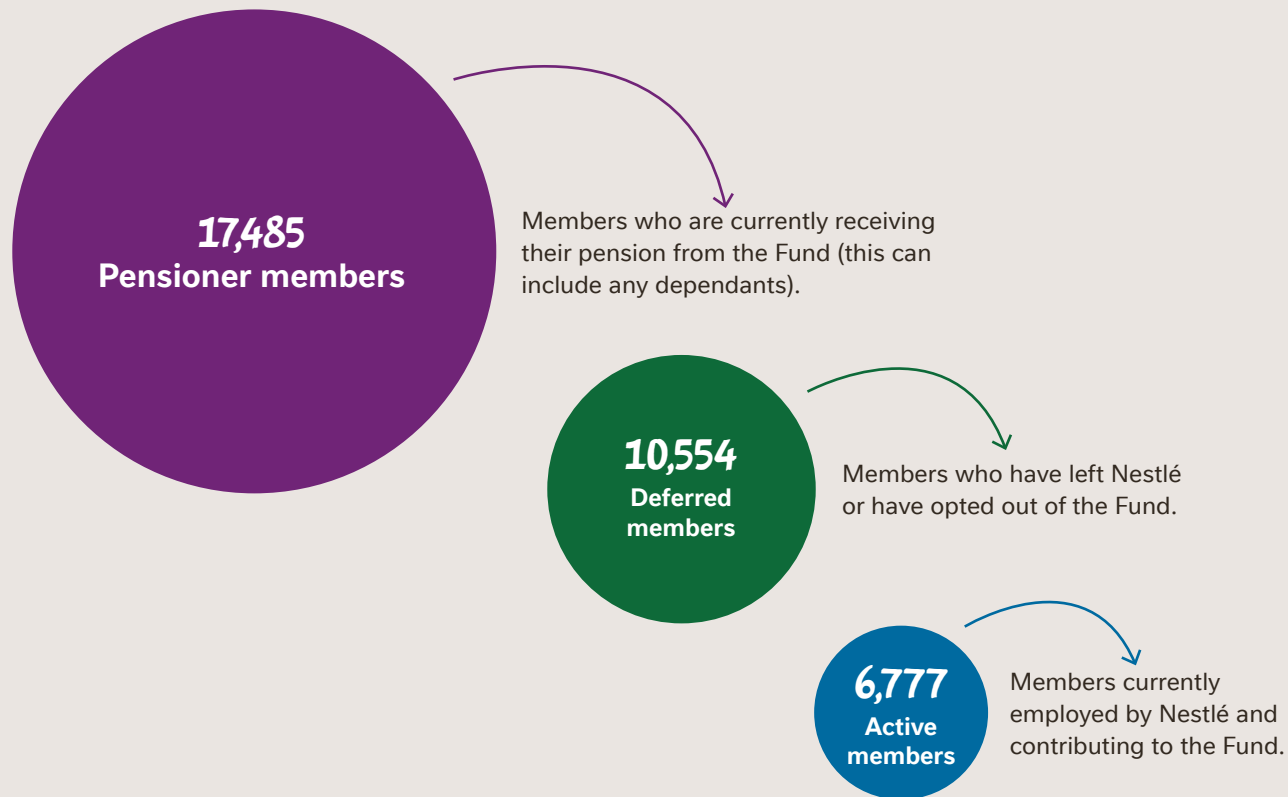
17,485
Pensioner members

Members who are currently receiving their pension from the Fund (this can include any dependants).

10,554
Deferred members

Members who have left Nestlé or have opted out of the Fund.

6,777
Active members

Members currently employed by Nestlé and contributing to the Fund.